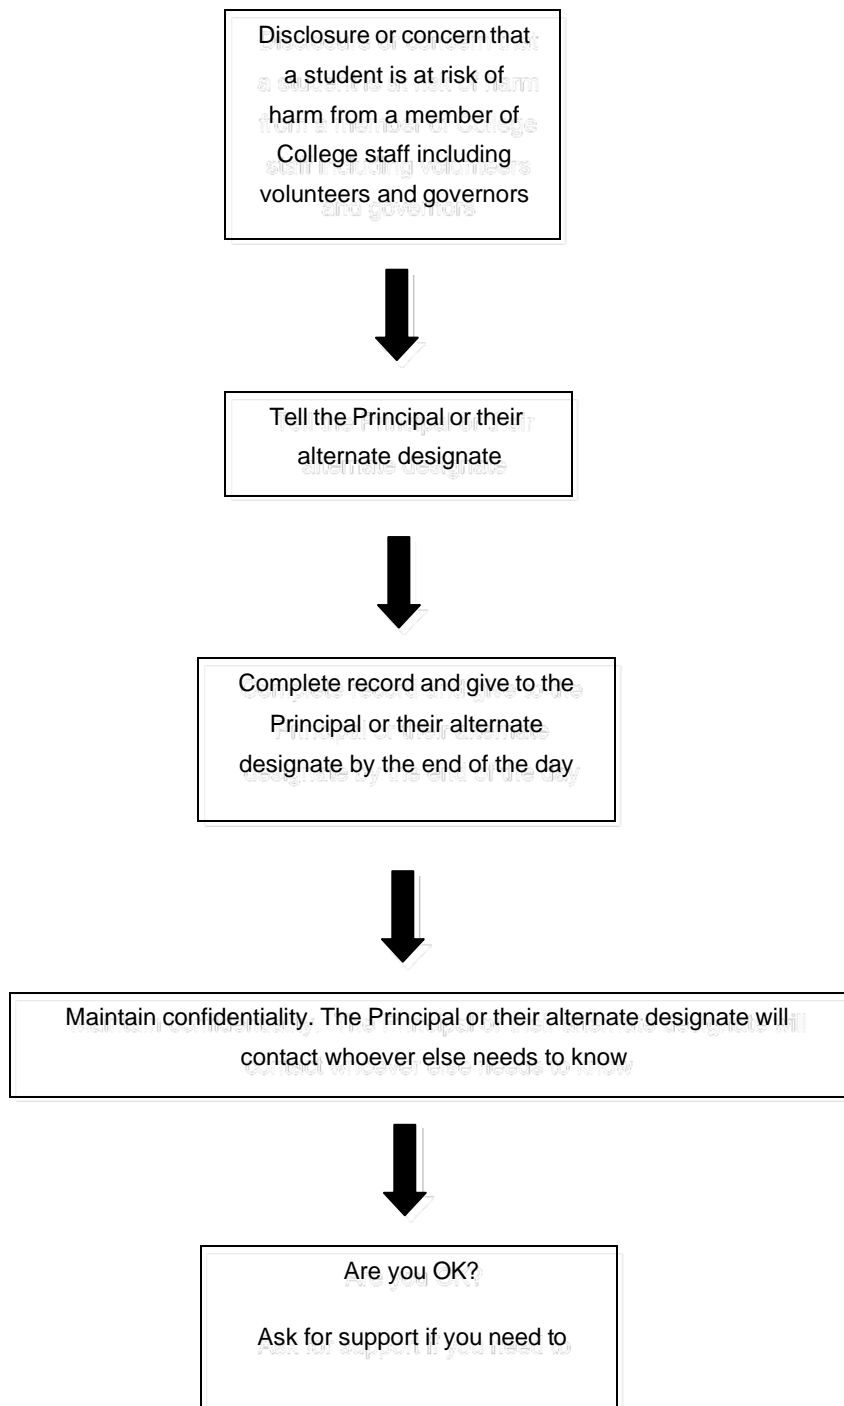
Disclosure or concern that a student is at risk of harm from a member of College staff including volunteers and governors

Tell the Principal or their alternate designate

Complete record and give to the Principal or their alternate designate by the end of the day

Maintain confidentiality. The Principal or their alternate designate will contact whoever else needs to know

Are you OK?

Ask for support if you need to